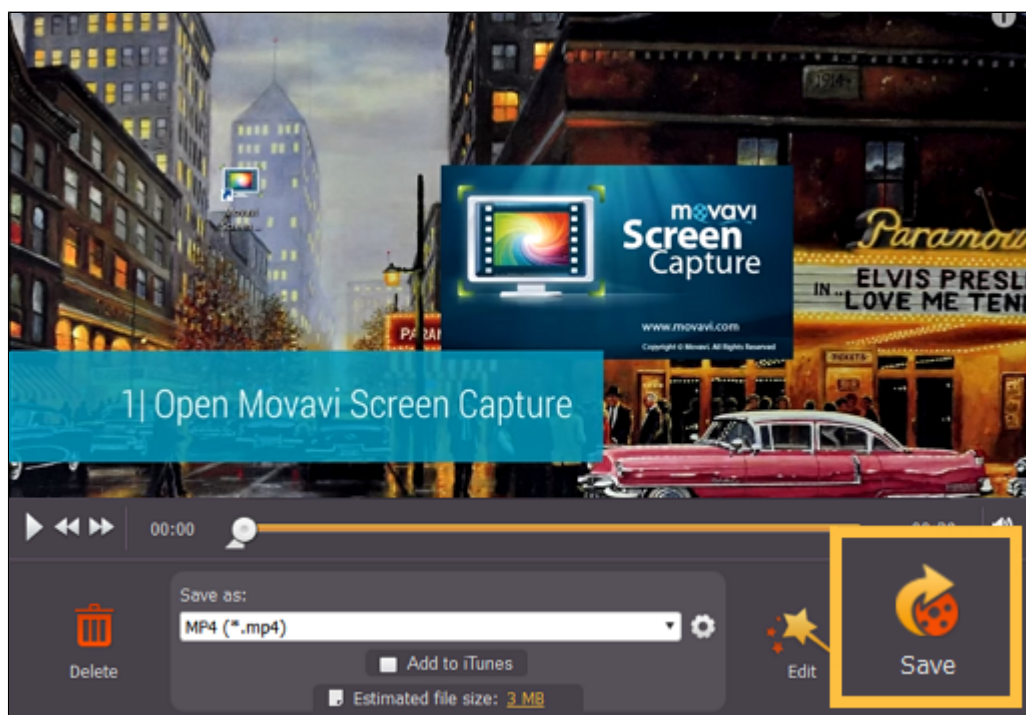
movavi
Screen
Capture
www.movavi.com
Copyright © Movavi. All Rights Reserved

Paramou
ELVIS PRESL
IN LOVE ME TEN

1| Open Movavi Screen Capture

00:00

Save as:
MP4 (*.mp4)
Add to iTunes
Estimated file size: 3 MB

Delete
Edit
Save